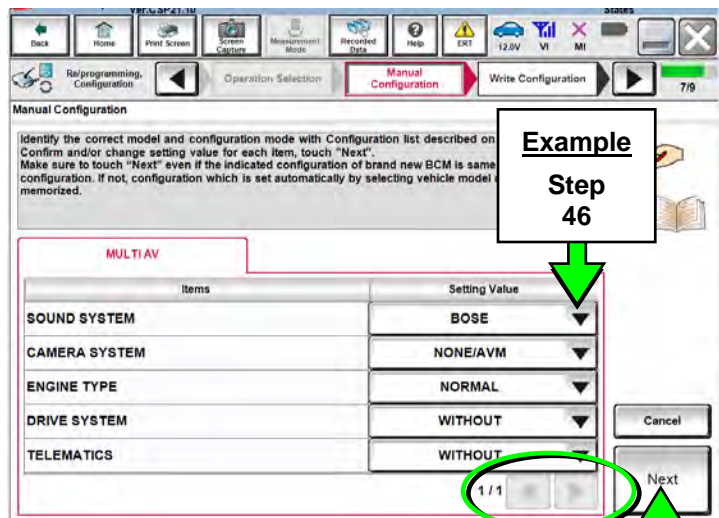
Back Home Print Screen Screen Capture Measurement Mode Recorded Data Help ERT 12.0V VI MI

Re/programming, Configuration Operation Selection Manual Configuration Write Configuration 7/9

Manual Configuration

Identify the correct model and configuration mode with Configuration list described on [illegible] Confirm and/or change setting value for each item, touch "Next". Make sure to touch "Next" even if the indicated configuration of brand new BCM is same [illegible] configuration. If not, configuration which is set automatically by selecting vehicle model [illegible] memorized.

Example

Step 46

MULTI AV

| Items | Setting Value |
|---|---|
| SOUND SYSTEM | BOSE |
| CAMERA SYSTEM | NONE/AVM |
| ENGINE TYPE | NORMAL |
| DRIVE SYSTEM | WITHOUT |
| TELEMATICS | WITHOUT |

1/1

Cancel

Next